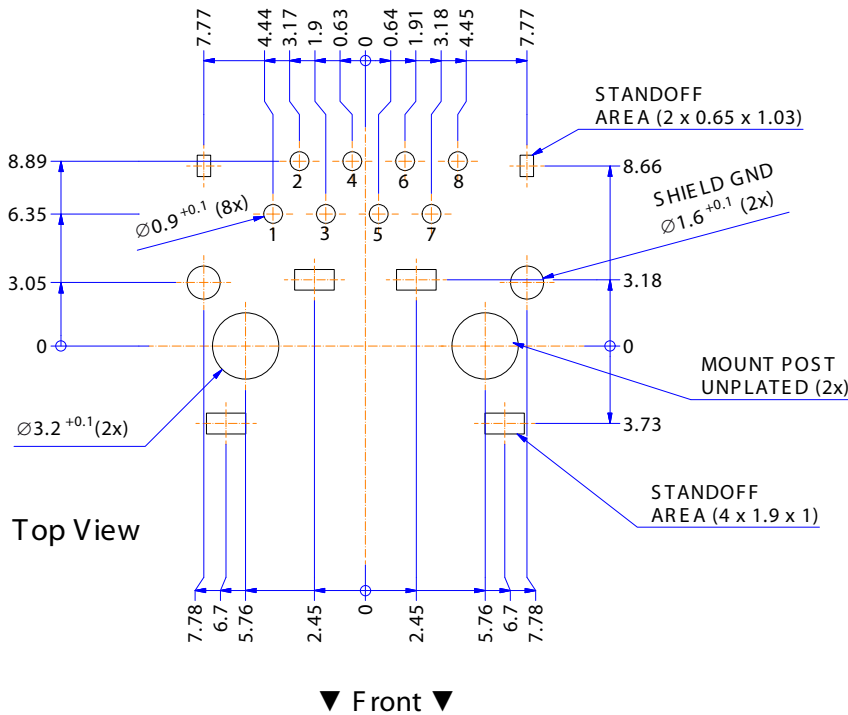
7.77 4.44 3.17 1.9 0.63 0 0.64 1.91 3.18 4.45 7.77

STANDOFF
AREA (2 x 0.65 x 1.03)

8.89
2 4 6 8
8.66

6.35
$\varnothing 0.9^{+0.1}$ (8x)
1 3 5 7

SHIELD GND
$\varnothing 1.6^{+0.1}$ (2x)

3.05
3.18

0
0

MOUNT POST
UNPLATED (2x)

$\varnothing 3.2^{+0.1}$(2x)
3.73

STANDOFF
AREA (4 x 1.9 x 1)

Top View

7.78 6.7 5.76 2.45 0 2.45 5.76 6.7 7.78

▼ Front ▼